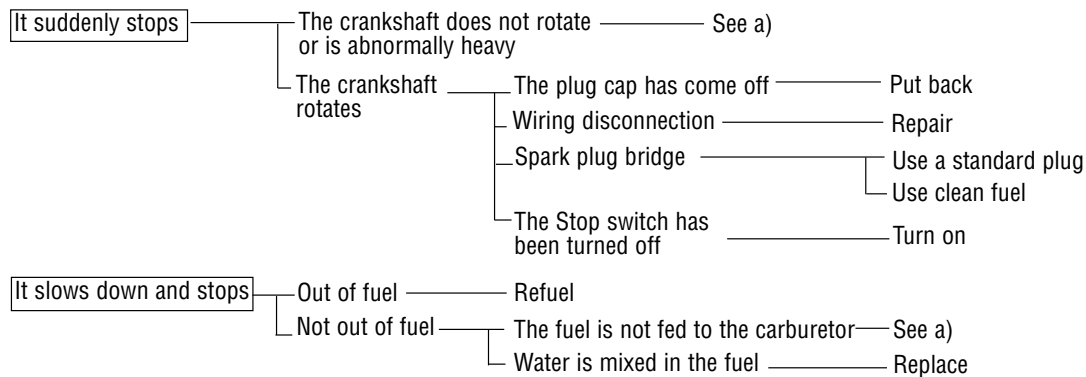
It suddenly stops

The crankshaft does not rotate or is abnormally heavy

See a)

The crankshaft rotates

The plug cap has come off

Put back

Wiring disconnection

Repair

Spark plug bridge

Use a standard plug

Use clean fuel

The Stop switch has been turned off

Turn on

It slows down and stops

Out of fuel

Refuel

Not out of fuel

The fuel is not fed to the carburetor

See a)

Water is mixed in the fuel

Replace